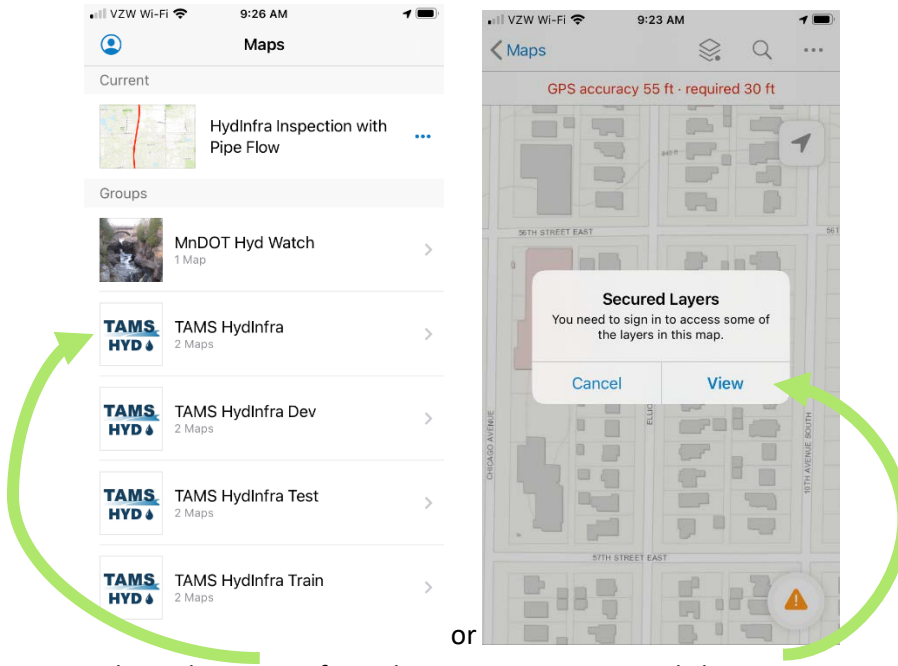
VZW Wi-Fi 9:26 AM

Maps

Current

HydInfra Inspection with Pipe Flow

Groups

MnDOT Hyd Watch
1 Map

TAMS HYD
TAMS HydInfra
2 Maps

TAMS HYD
TAMS HydInfra Dev
2 Maps

TAMS HYD
TAMS HydInfra Test
2 Maps

TAMS HYD
TAMS HydInfra Train
2 Maps

or

VZW Wi-Fi 9:23 AM

Maps

GPS accuracy 55 ft · required 30 ft

56TH STREET EAST

Secured Layers
You need to sign in to access some of the layers in this map.

Cancel
View

CHICAGO AVENUE

10TH AVENUE SOUTH

57TH STREET EAST